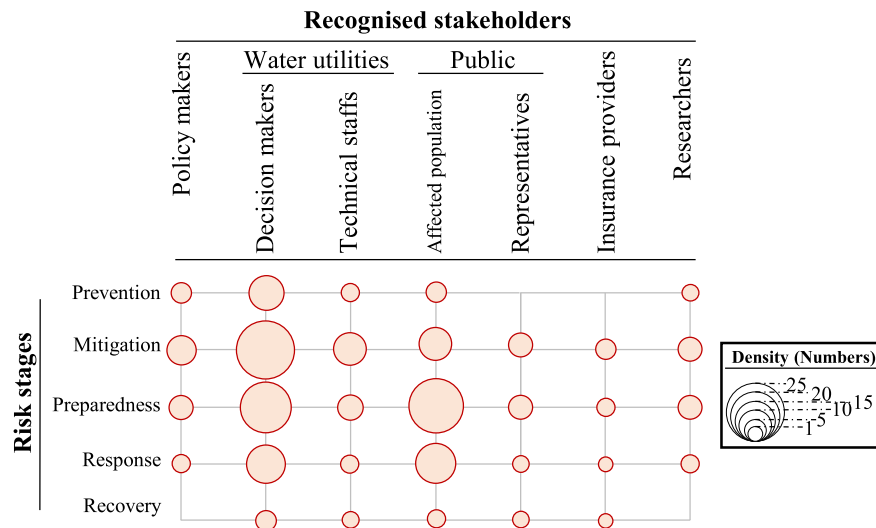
Recognised stakeholders

Policy makers

Water utilities

Decision makers

Technical staffs

Public

Affected population

Representatives

Insurance providers

Researchers

Risk stages

Prevention

Mitigation

Preparedness

Response

Recovery

Density (Numbers)

25

20

15

10

5

1